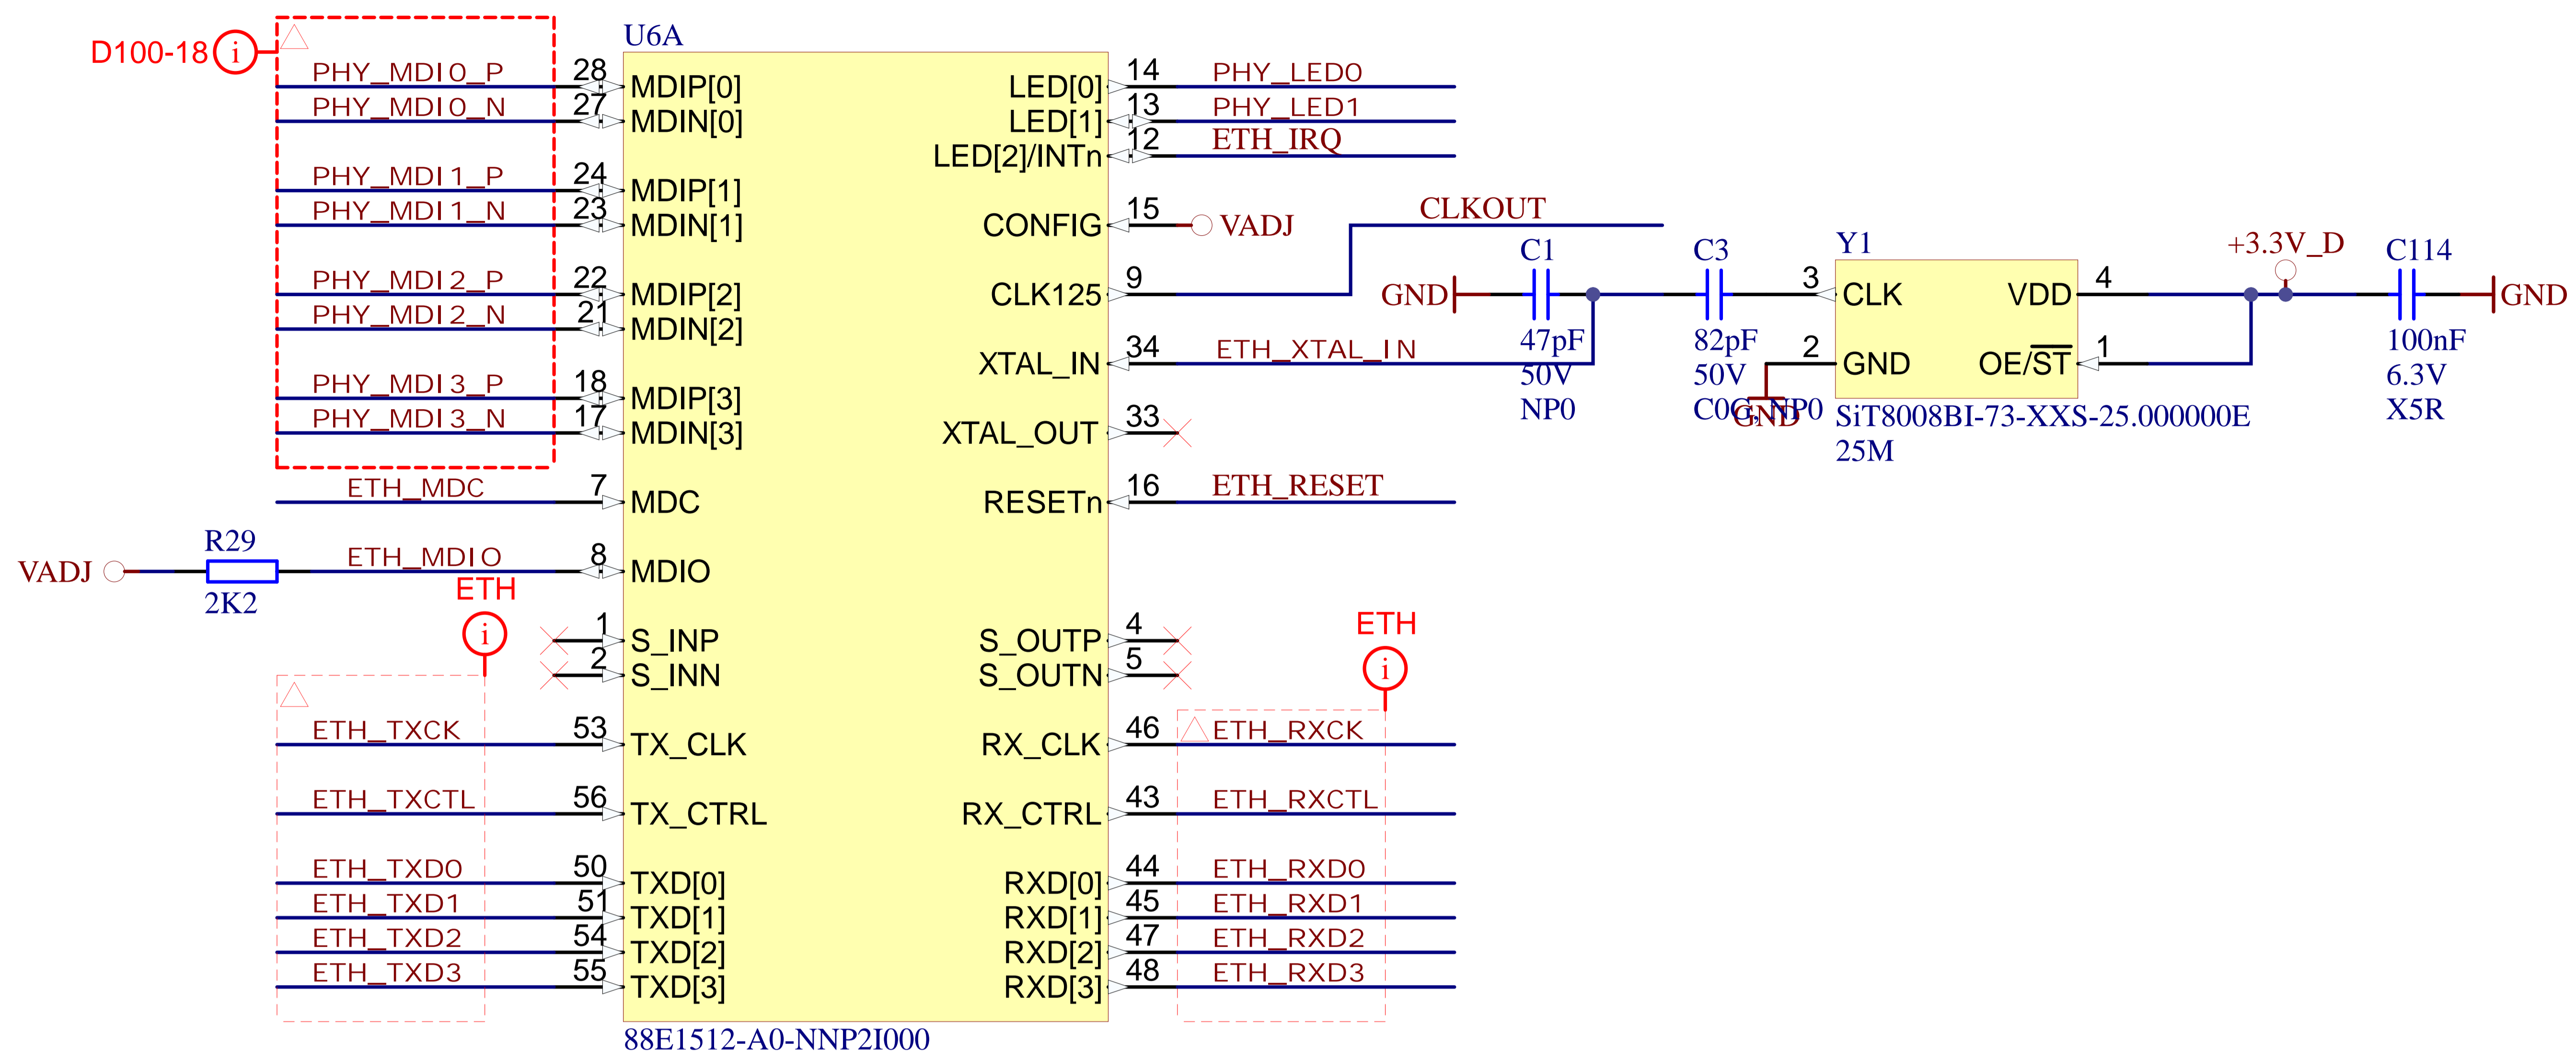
D100-18 i

PHY_MDI0_P
PHY_MDI0_N
PHY_MDI1_P
PHY_MDI1_N
PHY_MDI2_P
PHY_MDI2_N
PHY_MDI3_P
PHY_MDI3_N
ETH_MDC
VADJ
R29
2K2
ETH_MDIO
ETH
i
ETH_TXCK
ETH_TXCTL
ETH_TXD0
ETH_TXD1
ETH_TXD2
ETH_TXD3

U6A
28 MDIP[0]
27 MDIN[0]
24 MDIP[1]
23 MDIN[1]
22 MDIP[2]
21 MDIN[2]
18 MDIP[3]
17 MDIN[3]
7 MDC
8 MDIO
1 S_INP
2 S_INN
53 TX_CLK
56 TX_CTRL
50 TXD[0]
51 TXD[1]
54 TXD[2]
55 TXD[3]
88E1512-A0-NNP2I000

LED[0] 14
LED[1] 13
LED[2]/INTn 12
CONFIG 15
CLK125 9
XTAL_IN 34
XTAL_OUT 33
RESETn 16
S_OUTP 4
S_OUTN 5
RX_CLK 46
RX_CTRL 43
RXD[0] 44
RXD[1] 45
RXD[2] 47
RXD[3] 48

PHY_LED0
PHY_LED1
ETH_IRQ
VADJ
CLKOUT
ETH_XTAL_IN
ETH_RESET
ETH
i
ETH_RXCK
ETH_RXCTL
ETH_RXD0
ETH_RXD1
ETH_RXD2
ETH_RXD3

GND
C1
47pF
50V
NP0
C3
82pF
50V
C0G/NP0
GND
Y1
3 CLK
2 GND
VDD 4
OE/$\overline{ST}$ 1
SiT8008BI-73-XXS-25.000000E
25M
+3.3V_D
C114
100nF
6.3V
X5R
GND